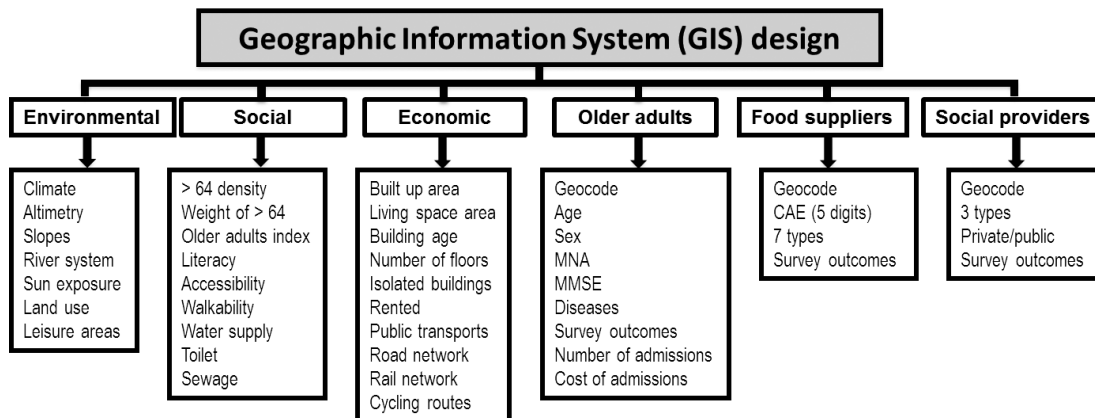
Geographic Information System (GIS) design

Environmental

Climate
Altimetry
Slopes
River system
Sun exposure
Land use
Leisure areas

Social

> 64 density
Weight of > 64
Older adults index
Literacy
Accessibility
Walkability
Water supply
Toilet
Sewage

Economic

Built up area
Living space area
Building age
Number of floors
Isolated buildings
Rented
Public transports
Road network
Rail network
Cycling routes

Older adults

Geocode
Age
Sex
MNA
MMSE
Diseases
Survey outcomes
Number of admissions
Cost of admissions

Food suppliers

Geocode
CAE (5 digits)
7 types
Survey outcomes

Social providers

Geocode
3 types
Private/public
Survey outcomes